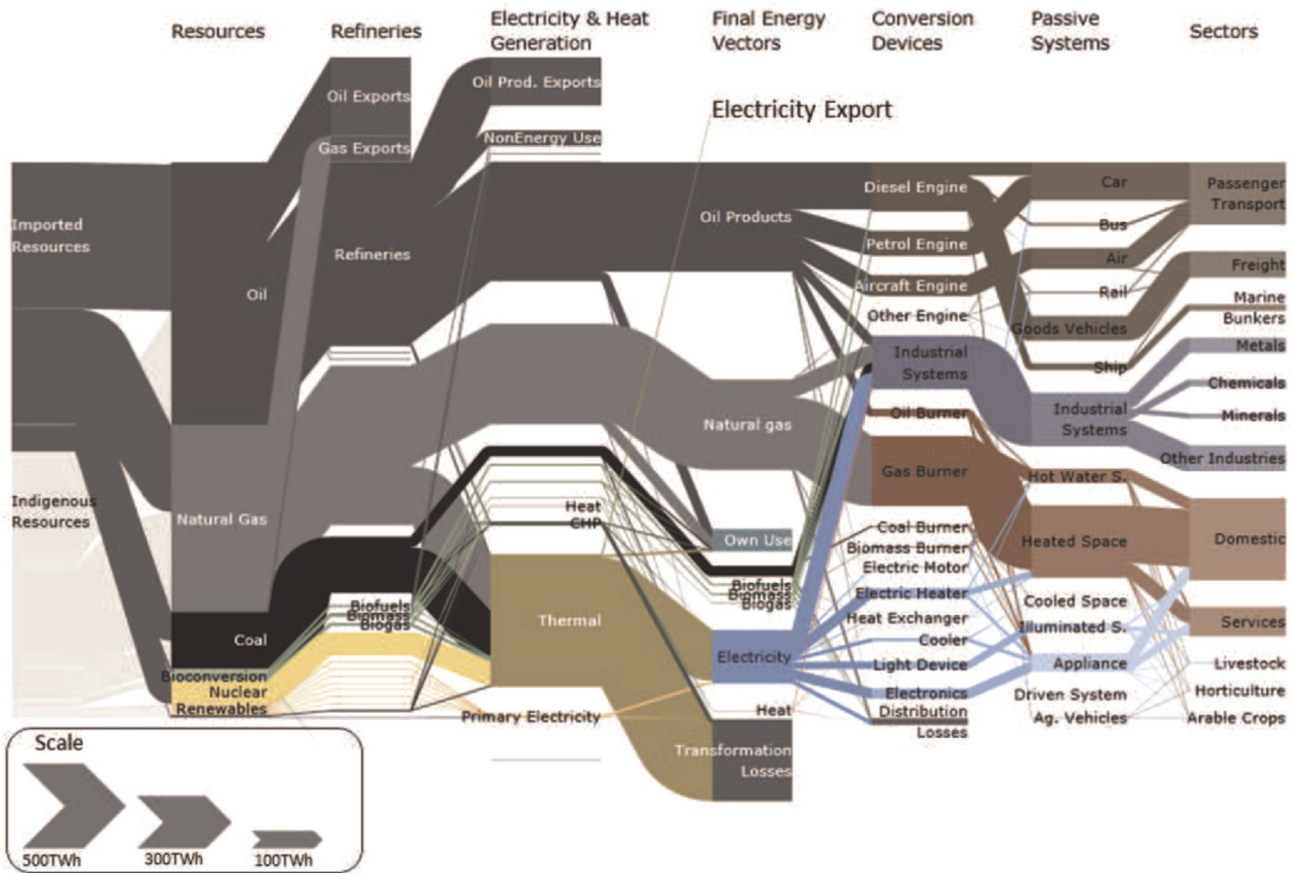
Resources
Refineries
Electricity & Heat Generation
Final Energy Vectors
Conversion Devices
Passive Systems
Sectors

Oil Exports
Gas Exports
Oil Prod. Exports
NonEnergy Use
Electricity Export

Imported Resources
Oil
Refineries
Oil Products
Diesel Engine
Petrol Engine
Aircraft Engine
Other Engine
Car
Bus
Air
Rail
Goods Vehicles
Ship
Passenger Transport
Freight
Marine Bunkers
Metals
Chemicals
Minerals
Other Industries

Indigenous Resources
Natural Gas
Natural gas
Industrial Systems
Oil Burner
Gas Burner
Industrial Systems
Hot Water S.
Heated Space
Domestic
Heat
CHP
Own Use
Coal
Biofuels
Biomass
Biogas
Thermal
Biofuels
Biomass
Biogas
Coal Burner
Biomass Burner
Electric Motor
Electric Heater
Heat Exchanger
Cooler
Light Device
Electronics
Distribution Losses
Cooled Space
Illuminated S.
Appliance
Driven System
Ag. Vehicles
Services
Livestock
Horticulture
Arable Crops
Bioconversion
Nuclear
Renewables
Electricity
Primary Electricity
Heat
Transformation Losses

Scale
500TWh
300TWh
100TWh